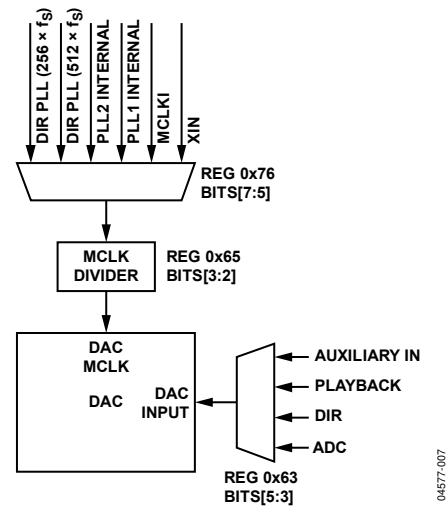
DIR PLL (256 × $f_S$)
DIR PLL (512 × $f_S$)
PLL2 INTERNAL
PLL1 INTERNAL
MCLKI
XIN

REG 0x76
BITS[7:5]

MCLK
DIVIDER

REG 0x65
BITS[3:2]

DAC
MCLK

DAC

DAC
INPUT

AUXILIARY IN
PLAYBACK
DIR
ADC

REG 0x63
BITS[5:3]

04577-007